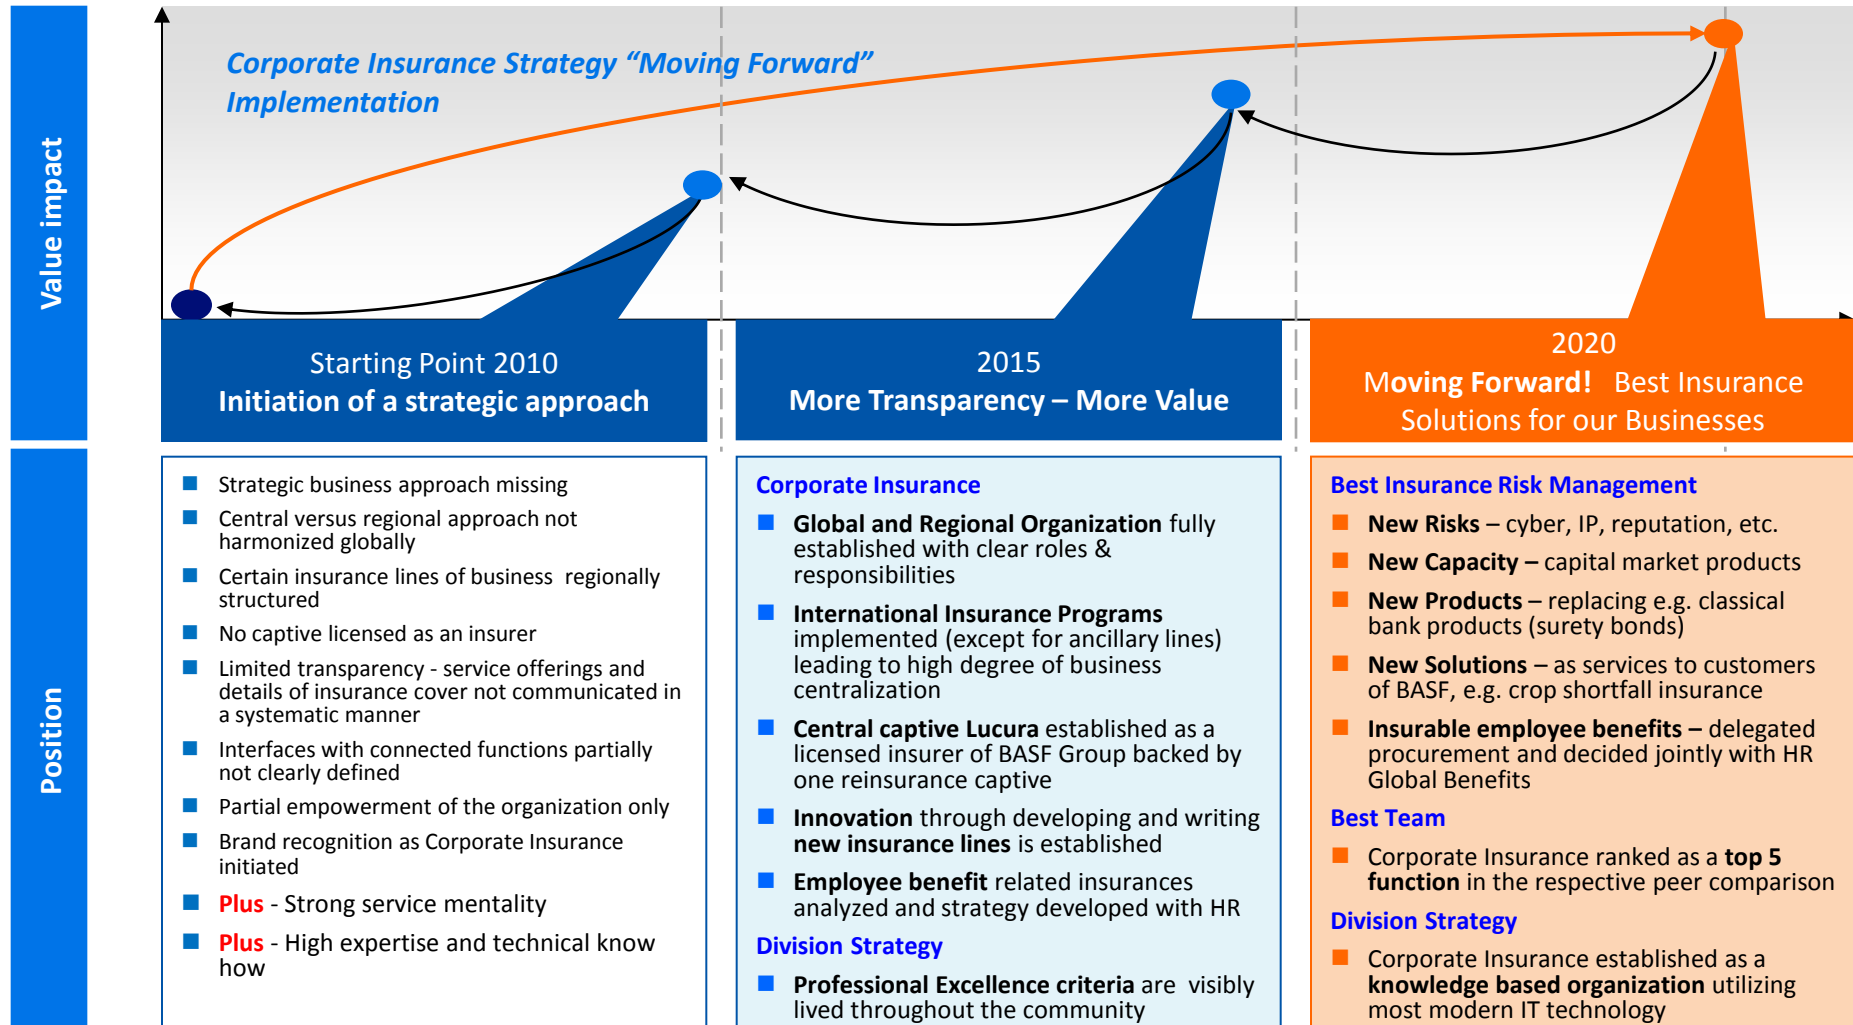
Value impact

Corporate Insurance Strategy "Moving Forward" Implementation

Starting Point 2010
Initiation of a strategic approach

2015
More Transparency – More Value

2020
Moving Forward! Best Insurance Solutions for our Businesses

Position

Strategic business approach missing

Central versus regional approach not harmonized globally

Certain insurance lines of business regionally structured

No captive licensed as an insurer

Limited transparency - service offerings and details of insurance cover not communicated in a systematic manner

Interfaces with connected functions partially not clearly defined

Partial empowerment of the organization only

Brand recognition as Corporate Insurance initiated

Plus - Strong service mentality

Plus - High expertise and technical know how

Corporate Insurance

Global and Regional Organization fully established with clear roles & responsibilities

International Insurance Programs implemented (except for ancillary lines) leading to high degree of business centralization

Central captive Lucura established as a licensed insurer of BASF Group backed by one reinsurance captive

Innovation through developing and writing new insurance lines is established

Employee benefit related insurances analyzed and strategy developed with HR

Division Strategy

Professional Excellence criteria are visibly lived throughout the community

Best Insurance Risk Management

New Risks – cyber, IP, reputation, etc.

New Capacity – capital market products

New Products – replacing e.g. classical bank products (surety bonds)

New Solutions – as services to customers of BASF, e.g. crop shortfall insurance

Insurable employee benefits – delegated procurement and decided jointly with HR Global Benefits

Best Team

Corporate Insurance ranked as a top 5 function in the respective peer comparison

Division Strategy

Corporate Insurance established as a knowledge based organization utilizing most modern IT technology